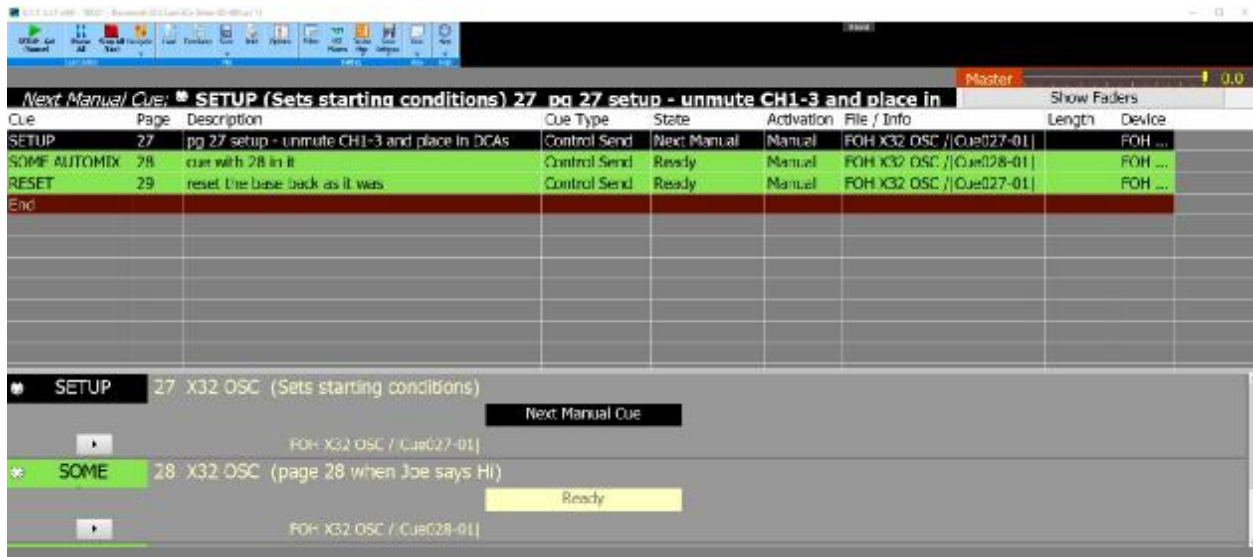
Master 0.0

Next Manual Cue: SETUP (Sets starting conditions) 27 pg 27 setup - unmute CH1-3 and place in

Show Faders

| Cue | Page | Description | Cue Type | State | Activation | File / Info | Length | Device |
|---|---|---|---|---|---|---|---|---|
| SETUP | 27 | pg 27 setup - unmute CH1-3 and place in DCAs | Control Send | Next Manual | Manual | FOH X32 OSC /\|Cue027-01\| | | FOH ... |
| SOME AUTOMIX | 28 | cue with 28 in it | Control Send | Ready | Manual | FOH X32 OSC /\|Cue028-01\| | | FOH ... |
| RESET | 29 | reset the base back as it was | Control Send | Ready | Manual | FOH X32 OSC /\|Cue027-01\| | | FOH ... |
| End | | | | | | | | |

SETUP 27 X32 OSC (Sets starting conditions)

Next Manual Cue

FOH X32 OSC /\|Cue027-01\|

SOME 28 X32 OSC (page 28 when Joe says Hi)

Ready

FOH X32 OSC /\|Cue028-01\|